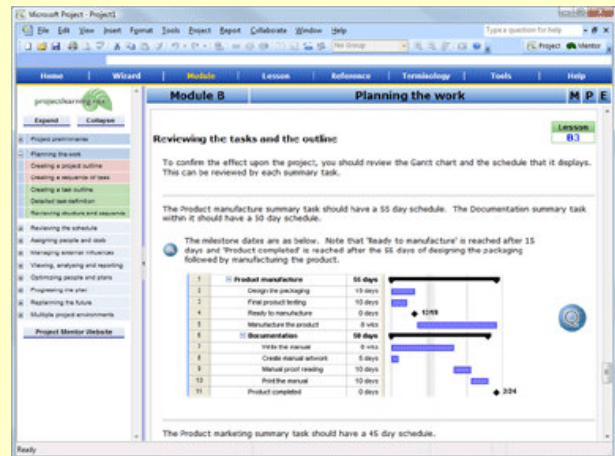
Microsoft Project - Project1

File Edit View Insert Format Tools Project Report Collaborate Window Help

Type a question for help

No Group

Project Mentor

Home | Wizard | Module | Lesson | Reference | Terminology | Tools | Help

projectlearning

Expand Collapse

Project preliminaries
Planning the work
Creating a project outline
Creating a sequence of tasks
Creating a task outline
Detailed task definition
Reviewing structure and sequence
Reviewing the schedule
Assigning people and costs
Managing external influences
Viewing, analysing and reporting
Optimising people and plans
Progressing the plan
Replanning the future
Multiple project environments

Project Mentor Website

Module B | Planning the work | M P E

Reviewing the tasks and the outline

Lesson B3

To confirm the effect upon the project, you should review the Gantt chart and the schedule that it displays. This can be reviewed by each summary task.

The Product manufacture summary task should have a 55 day schedule. The Documentation summary task within it should have a 50 day schedule.

The milestone dates are as below. Note that 'Ready to manufacture' is reached after 15 days and 'Product completed' is reached after the 55 days of designing the packaging followed by manufacturing the product.

| | | |
|---|---|---|
| 1 | Product manufacture | 55 days |
| 2 | Design the packaging | 15 days |
| 3 | Final product testing | 10 days |
| 4 | Ready to manufacture | 0 days |
| 5 | Manufacture the product | 8 wks |
| 6 | Documentation | 50 days |
| 7 | Write the manual | 8 wks |
| 8 | Create manual artwork | 5 days |
| 9 | Manual proof reading | 10 days |
| 10 | Print the manual | 10 days |
| 11 | Product completed | 0 days |

12/19

3/24

The Product marketing summary task should have a 45 day schedule.

Ready